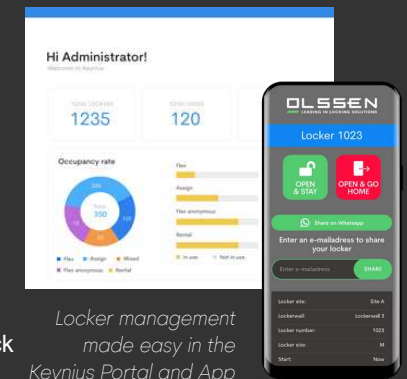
Hi Administrator!
Welcome to Keynius

TOTAL LOCKERS
1235

TOTAL USERS
120

Occupancy rate

Total
350

Flex
Assign
Mixed
Flex anonymous
Rental

Flex
Assign
Flex anonymous
Rental

In use
Not in use

OLSSEN
LEADING IN LOCKING SOLUTIONS

Locker 1023

OPEN & STAY

OPEN & GO HOME

Share on Whatsapp

Enter an e-mailadress to share your locker

Enter e-mailadress

SHARE

Locker site: Site A
Lockerwall: Lockerwall 3
Locker number: 1023
Locker size: M
Start: Now

ck

Locker management made easy in the Keynius Portal and App